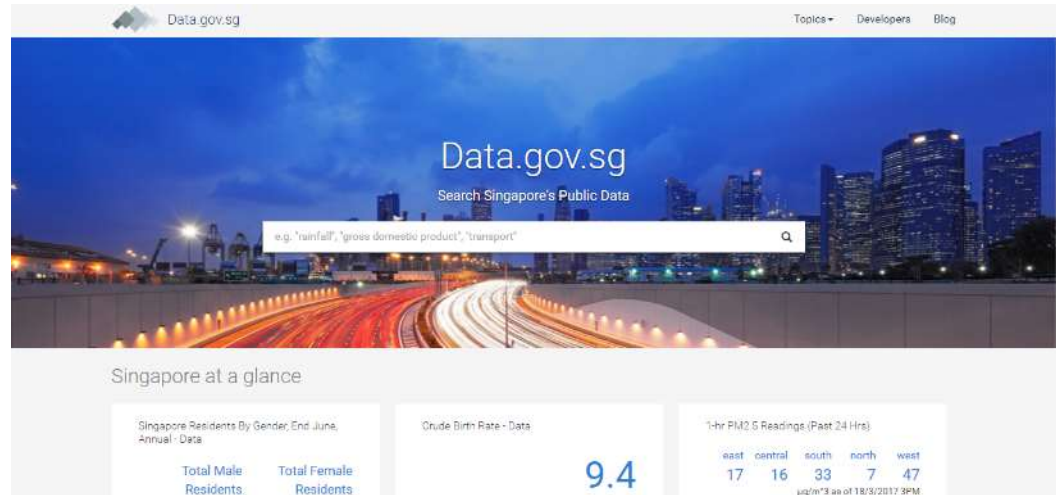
Data.gov.sg

Topics ▾ Developers Blog

Data.gov.sg

Search Singapore's Public Data

e.g. "rainfall", "gross domestic product", "transport"

Singapore at a glance

Singapore Residents By Gender, End June, Annual - Data

Total Male Residents

Total Female Residents

Crude Birth Rate - Data

9.4

1-hr PM2.5 Readings (Past 24 Hrs)

| east | central | south | north | west |
|---|---|---|---|---|
| 17 | 16 | 33 | 7 | 47 |

µg/m^3 as of 18/3/2017 3PM